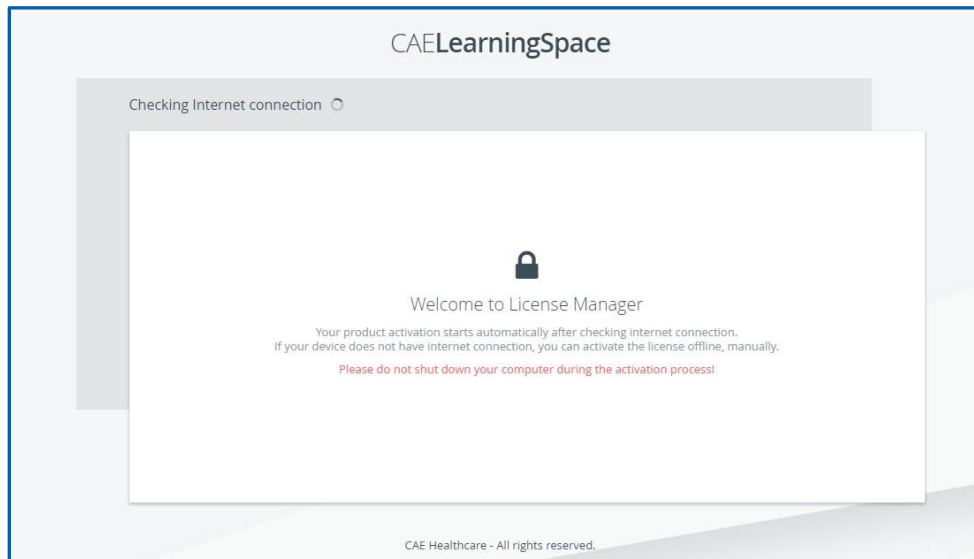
CAELearningSpace

Checking Internet connection

Welcome to License Manager

Your product activation starts automatically after checking internet connection.
If your device does not have internet connection, you can activate the license offline, manually.

Please do not shut down your computer during the activation process!

CAE Healthcare - All rights reserved.